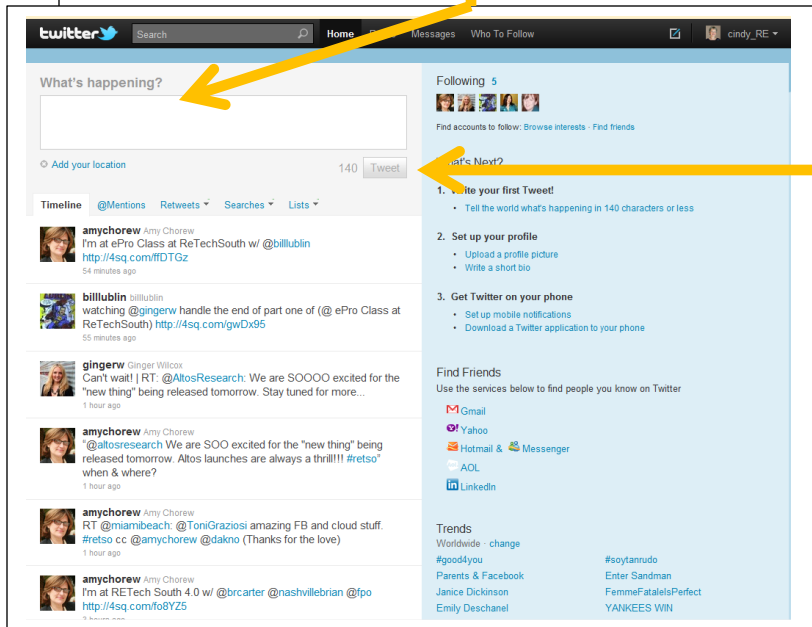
twitter Search Home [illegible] Messages Who To Follow cindy_RE

What's happening?

Add your location 140 Tweet

Timeline @Mentions Retweets Searches Lists

amychorew Amy Chorew
I'm at ePro Class at ReTechSouth w/ @billlublin http://4sq.com/ffDTGz
54 minutes ago

billlublin billlublin
watching @gingerw handle the end of part one of (@ ePro Class at ReTechSouth) http://4sq.com/gwDx95
55 minutes ago

gingerw Ginger Wilcox
Can't wait! | RT: @AltosResearch: We are SOOOO excited for the "new thing" being released tomorrow. Stay tuned for more...
1 hour ago

amychorew Amy Chorew
"@altosresearch We are SOO excited for the "new thing" being released tomorrow. Altos launches are always a thrill!!! #retso" when & where?
1 hour ago

amychorew Amy Chorew
RT @miamibeach: @ToniGraziosi amazing FB and cloud stuff. #retso cc @amychorew @dakno (Thanks for the love)
1 hour ago

amychorew Amy Chorew
I'm at RETech South 4.0 w/ @brcarter @nashvillebrian @fpo http://4sq.com/fo8YZ5

Following 5

Find accounts to follow: Browse interests · Find friends

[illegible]hat's Next?

1. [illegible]rite your first Tweet!
• Tell the world what's happening in 140 characters or less

2. Set up your profile
• Upload a profile picture
• Write a short bio

3. Get Twitter on your phone
• Set up mobile notifications
• Download a Twitter application to your phone

Find Friends
Use the services below to find people you know on Twitter
Gmail
Yahoo
Hotmail & Messenger
AOL
LinkedIn

Trends
Worldwide · change
#good4you
Parents & Facebook
Janice Dickinson
Emily Deschanel
#soytanrudo
Enter Sandman
FemmeFatalelsPerfect
YANKEES WIN